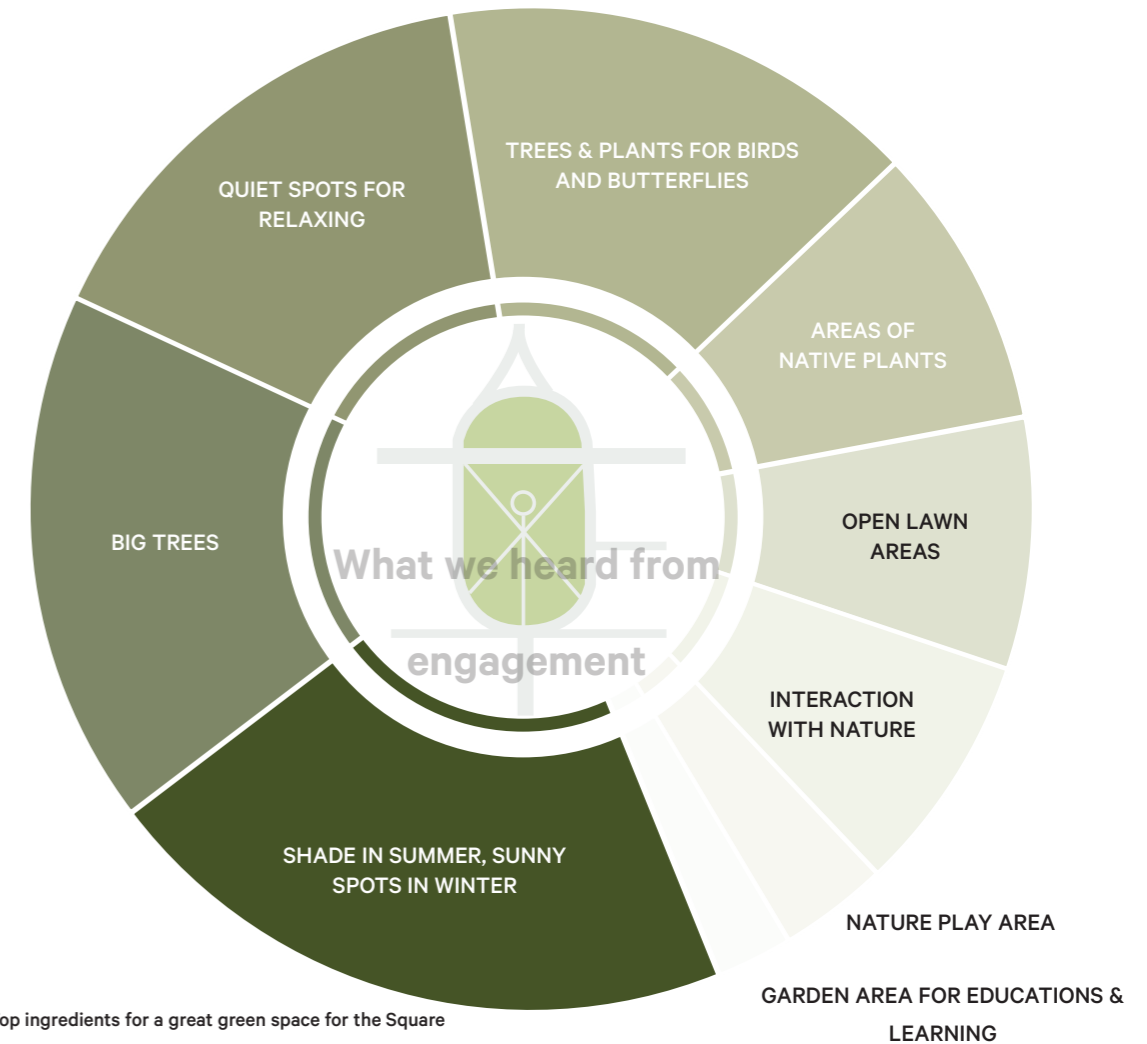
TREES & PLANTS FOR BIRDS AND BUTTERFLIES

QUIET SPOTS FOR RELAXING

AREAS OF NATIVE PLANTS

OPEN LAWN AREAS

BIG TREES

What we heard from engagement

INTERACTION WITH NATURE

SHADE IN SUMMER, SUNNY SPOTS IN WINTER

NATURE PLAY AREA

GARDEN AREA FOR EDUCATIONS & LEARNING

op ingredients for a great green space for the Square